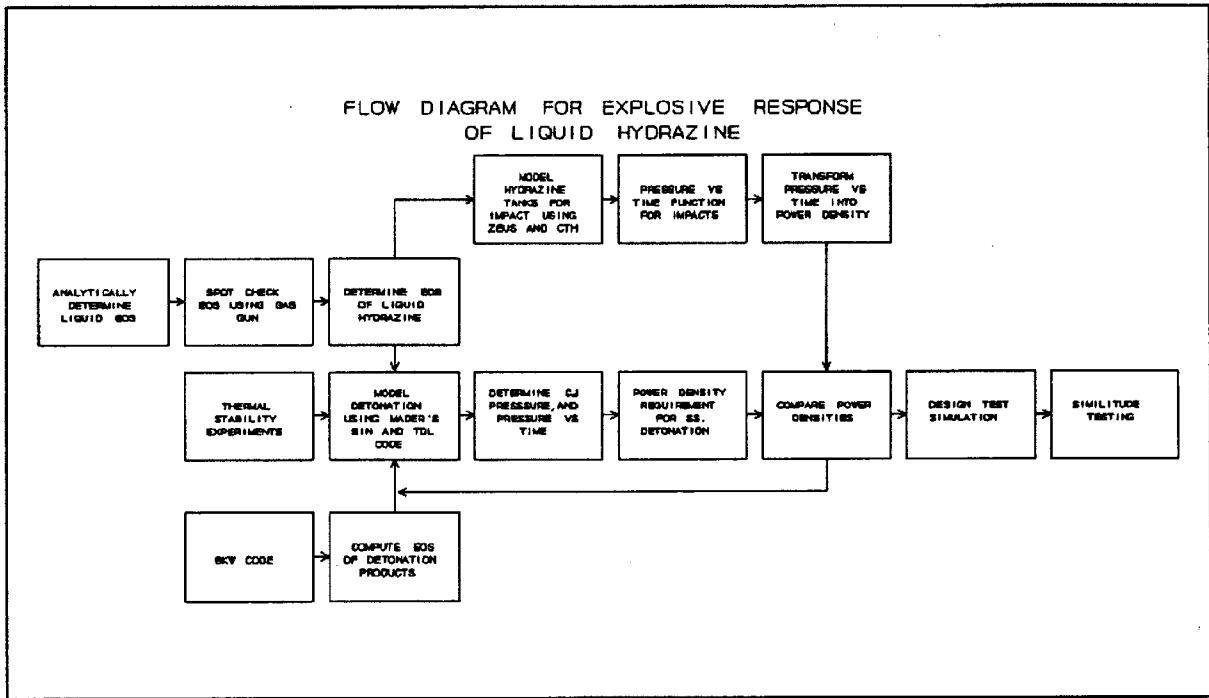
FLOW DIAGRAM FOR EXPLOSIVE RESPONSE OF LIQUID HYDRAZINE

MODEL HYDRAZINE TANKS FOR IMPACT USING ZEUS AND CTH

PRESSURE VS TIME FUNCTION FOR IMPACTS

TRANSFORM PRESSURE VS TIME INTO POWER DENSITY

ANALYTICALLY DETERMINE LIQUID EOS

SPOT CHECK EOS USING GAS GUN

DETERMINE EOS OF LIQUID HYDRAZINE

THERMAL STABILITY EXPERIMENTS

MODEL DETONATION USING MADER'S SIN AND TDL CODE

DETERMINE CJ PRESSURE, AND PRESSURE VS TIME

POWER DENSITY REQUIREMENT FOR SS. DETONATION

COMPARE POWER DENSITIES

DESIGN TEST SIMULATION

SIMILITUDE TESTING

BKW CODE

COMPUTE EOS OF DETONATION PRODUCTS